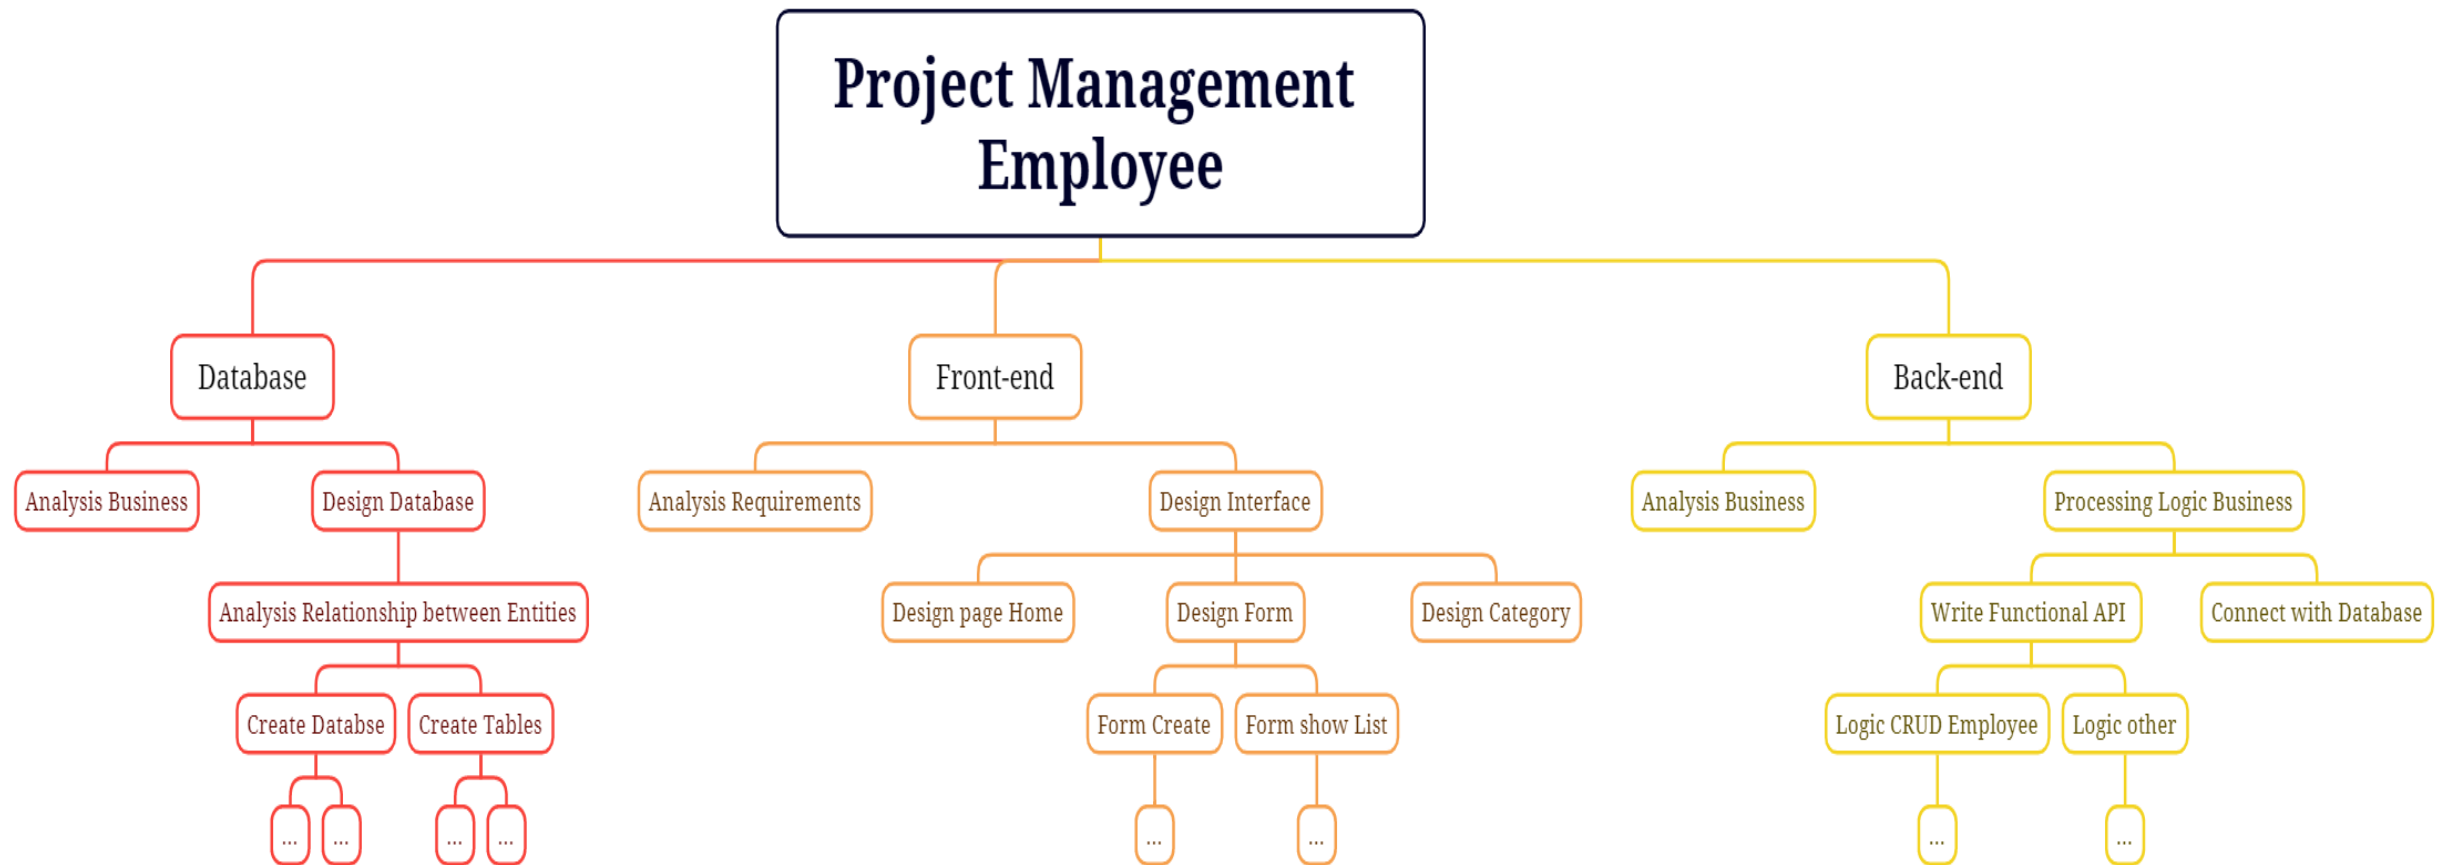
Project Management Employee

Database

Analysis Business

Design Database

Analysis Relationship between Entities

Create Databse

Create Tables

...

...

...

...

Front-end

Analysis Requirements

Design Interface

Design page Home

Design Form

Design Category

Form Create

Form show List

...

...

Back-end

Analysis Business

Processing Logic Business

Write Functional API

Connect with Database

Logic CRUD Employee

Logic other

...

...